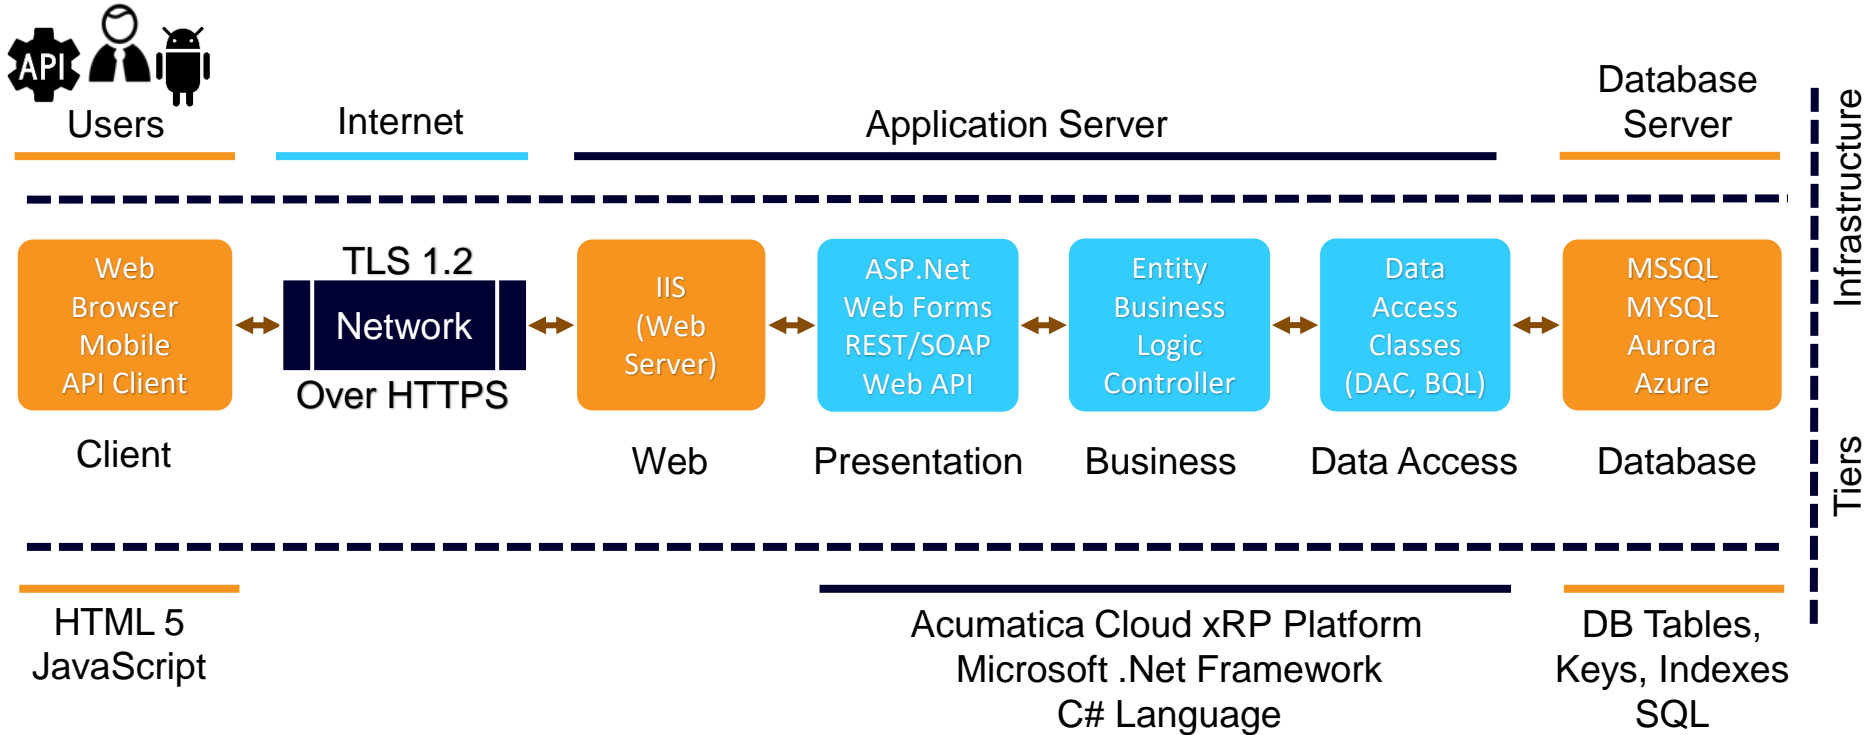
API

Users

Internet

Application Server

Database Server

Infrastructure

Web Browser Mobile API Client

TLS 1.2

Network

Over HTTPS

IIS (Web Server)

ASP.Net Web Forms REST/SOAP Web API

Entity Business Logic Controller

Data Access Classes (DAC, BQL)

MSSQL MYSQL Aurora Azure

Client

Web

Presentation

Business

Data Access

Database

Tiers

HTML 5
JavaScript

Acumatica Cloud xRP Platform
Microsoft .Net Framework
C# Language

DB Tables,
Keys, Indexes
SQL